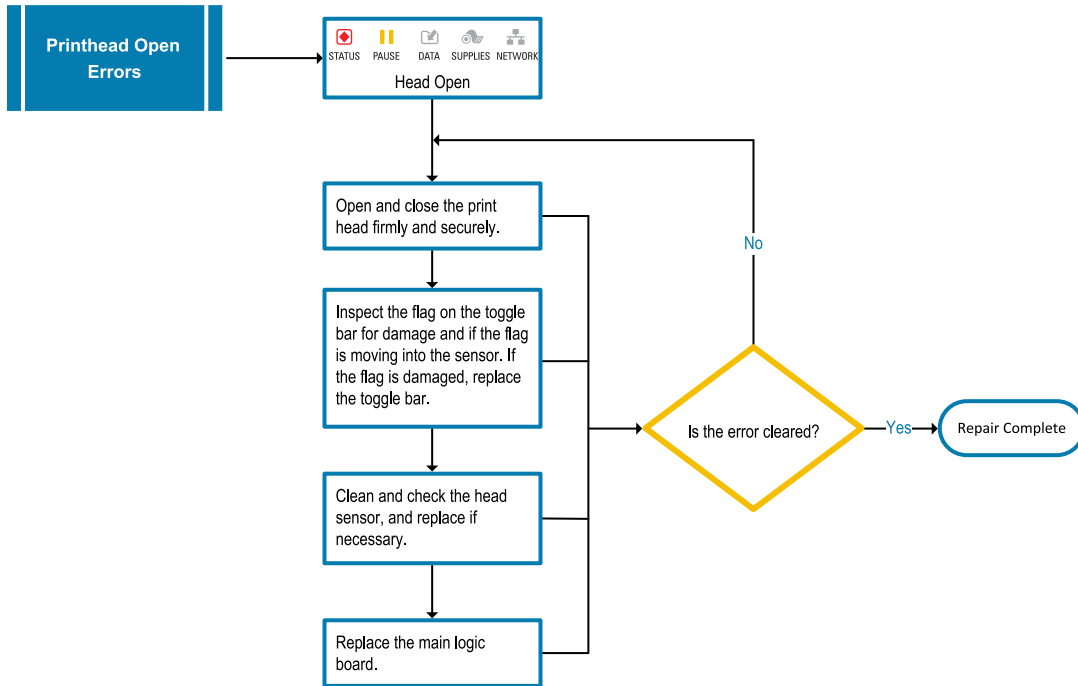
Printhead Open Errors

STATUS PAUSE DATA SUPPLIES NETWORK
Head Open

Open and close the print head firmly and securely.

Inspect the flag on the toggle bar for damage and if the flag is moving into the sensor. If the flag is damaged, replace the toggle bar.

Clean and check the head sensor, and replace if necessary.

Replace the main logic board.

Is the error cleared?

No

Yes

Repair Complete